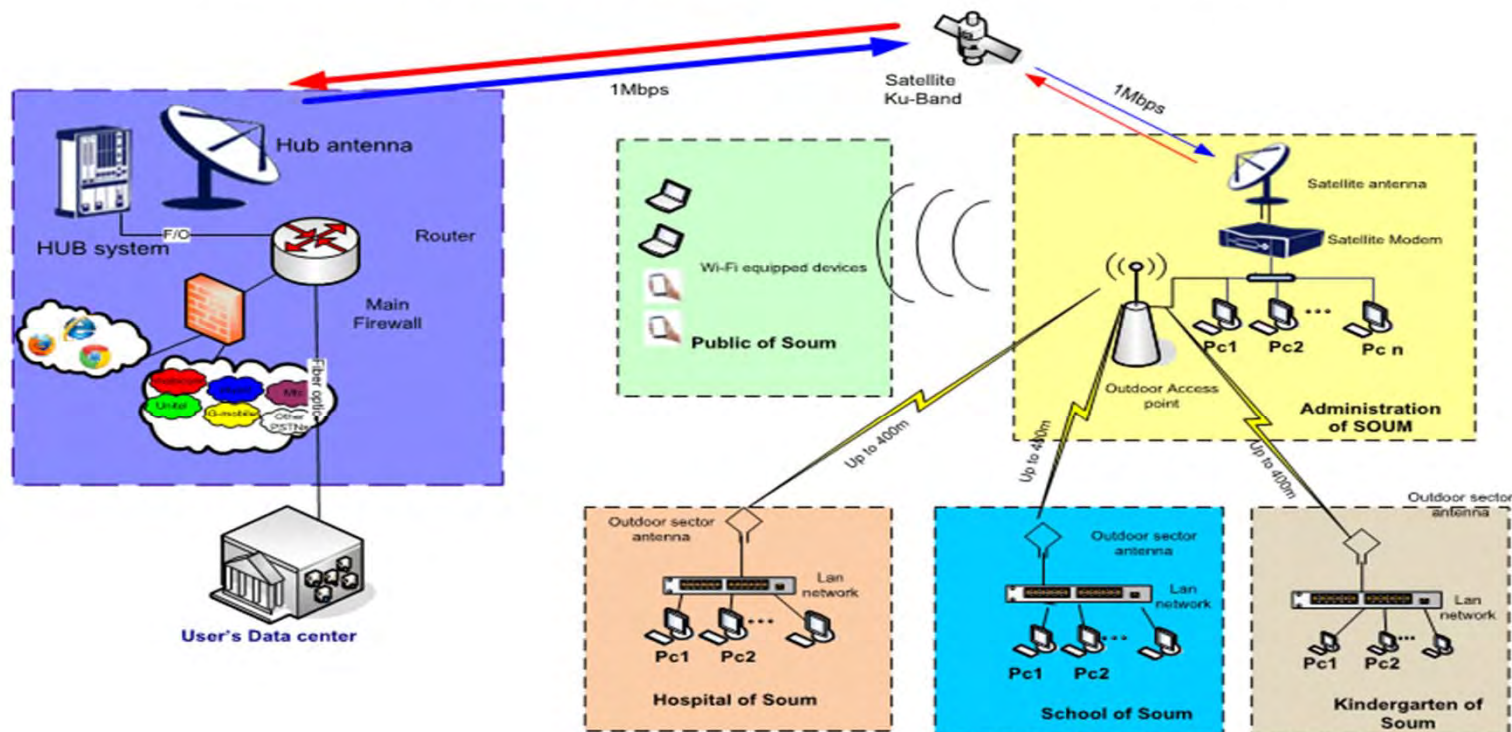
1Mbps

Satellite
Ku-Band

1Mbps

Hub antenna

HUB system

F/O

Router

Main
Firewall

Fiber optic

Mobicom

Skytel

Mn

Unitel

G-mobile

Other PSTNs

User's Data center

Wi-Fi equipped devices

Public of Soum

Satellite antenna

Satellite Modem

Pc1

Pc2

Pc n

Outdoor Access point

Administration of SOUM

Up to 400m

Up to 400m

Up to 400m

Outdoor sector antenna

Lan network

Pc1

Pc2

Hospital of Soum

Outdoor sector antenna

Lan network

Pc1

Pc2

School of Soum

Outdoor sector antenna

Lan network

Pc1

Pc2

Kindergarten of Soum